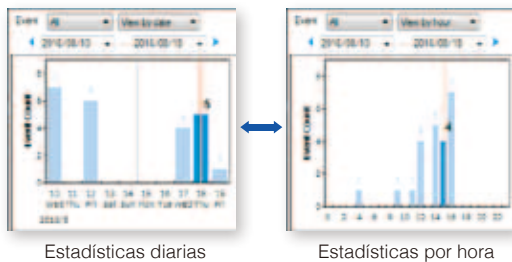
Event All View by date
2016/08/10 - 2016/08/18

Event Count
5
11 12 13 14 15 16 17 18 19
WED THU FRI SAT SUN MON TUE WED THU FRI
2016/8

Estadísticas diarias

Event All View by hour
2016/08/10 - 2016/08/18

Event Count
4
0 2 4 6 8 10 12 14 16 18 20 22

Estadísticas por hora